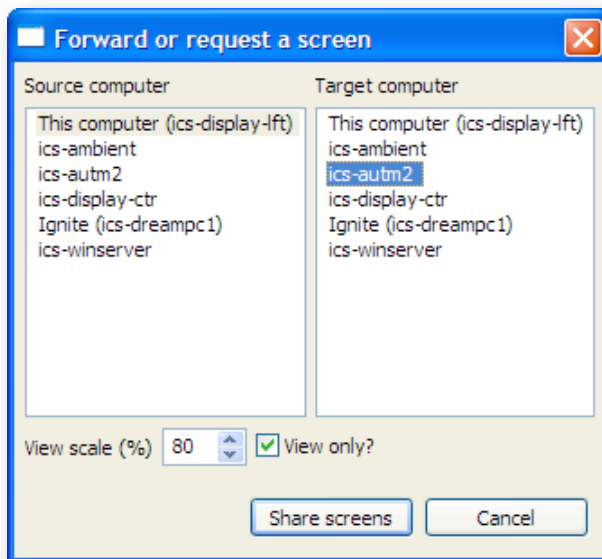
Forward or request a screen

Source computer

This computer (ics-display-lft)
ics-ambient
ics-autm2
ics-display-ctr
Ignite (ics-dreampc1)
ics-winserver

Target computer

This computer (ics-display-lft)
ics-ambient
ics-autm2
ics-display-ctr
Ignite (ics-dreampc1)
ics-winserver

View scale (%) 80 View only?

Share screens Cancel